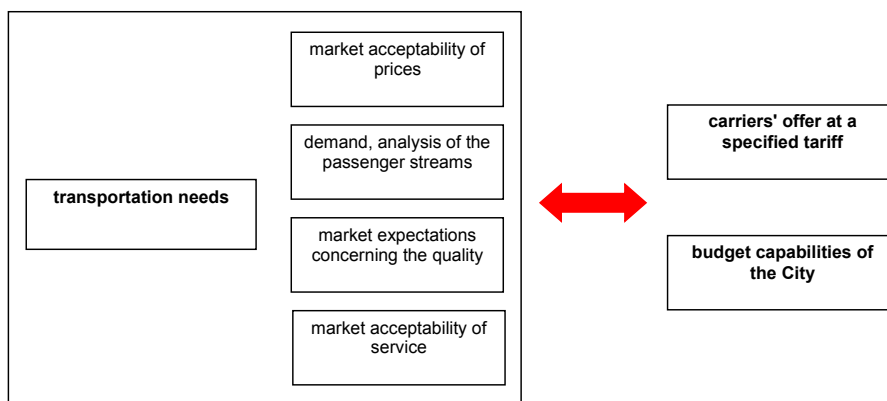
transportation needs

market acceptability of prices

demand, analysis of the passenger streams

market expectations concerning the quality

market acceptability of service

carriers' offer at a specified tariff

budget capabilities of the City